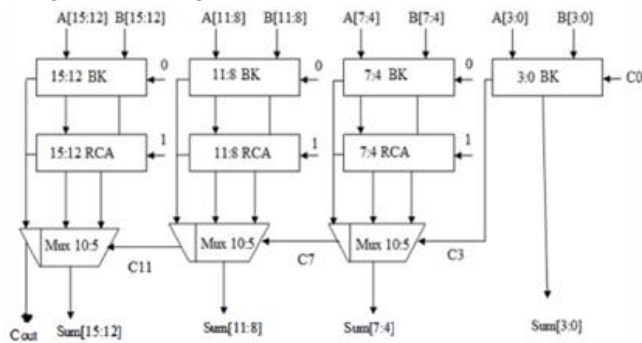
A[15:12] B[15:12]
15:12 BK
0
15:12 RCA
1
Mux 10:5
C11
Cout
Sum[15:12]

A[11:8] B[11:8]
11:8 BK
0
11:8 RCA
1
Mux 10:5
C7
Sum[11:8]

A[7:4] B[7:4]
7:4 BK
0
7:4 RCA
1
Mux 10:5
C3
Sum[7:4]

A[3:0] B[3:0]
3:0 BK
C0
Sum[3:0]